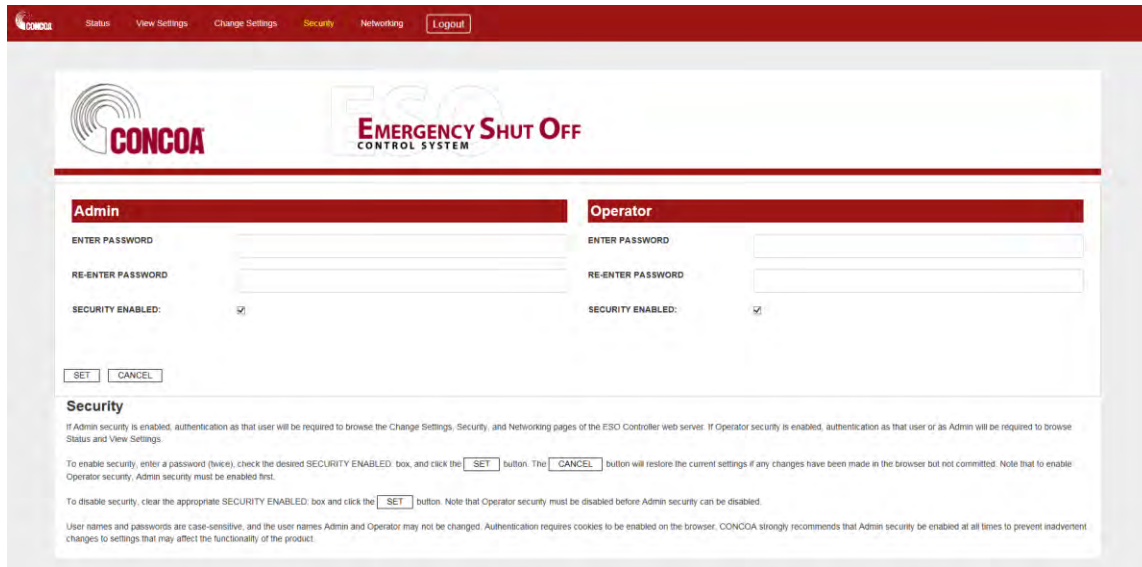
CONCOA Status View Settings Change Settings Security Networking Logout

CONCOA

ESO

EMERGENCY SHUT OFF
CONTROL SYSTEM

Admin

ENTER PASSWORD

RE-ENTER PASSWORD

SECURITY ENABLED:

Operator

ENTER PASSWORD

RE-ENTER PASSWORD

SECURITY ENABLED:

SET CANCEL

Security

If Admin security is enabled, authentication as that user will be required to browse the Change Settings, Security, and Networking pages of the ESO Controller web server. If Operator security is enabled, authentication as that user or as Admin will be required to browse Status and View Settings.

To enable security, enter a password (twice), check the desired SECURITY ENABLED: box, and click the SET button. The CANCEL button will restore the current settings if any changes have been made in the browser but not committed. Note that to enable Operator security, Admin security must be enabled first.

To disable security, clear the appropriate SECURITY ENABLED: box and click the SET button. Note that Operator security must be disabled before Admin security can be disabled.

User names and passwords are case-sensitive, and the user names Admin and Operator may not be changed. Authentication requires cookies to be enabled on the browser. CONCOA strongly recommends that Admin security be enabled at all times to prevent inadvertent changes to settings that may affect the functionality of the product.